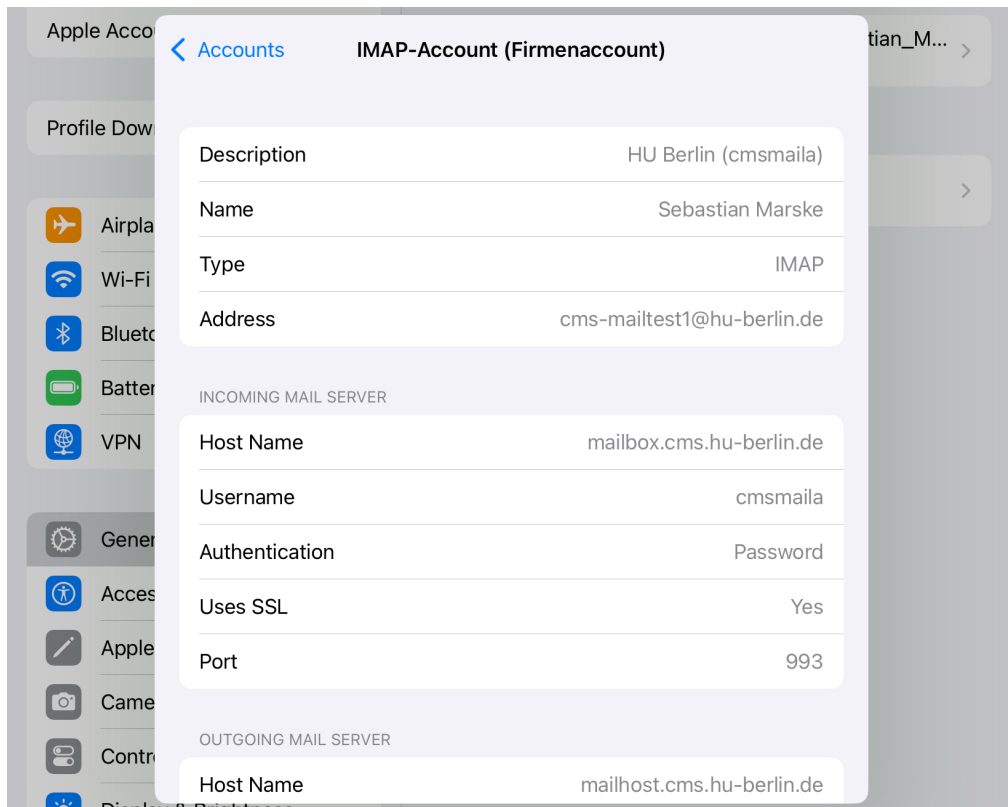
Apple Acco

Profile Dow

Airpla

Wi-Fi

Blueto

Batter

VPN

Gener

Acces

Apple

Came

Contr

tian_M...

Accounts

IMAP-Account (Firmenaccount)

| | |
|---|---|
| Description | HU Berlin (cmsmaila) |
| Name | Sebastian Marske |
| Type | IMAP |
| Address | cms-mailtest1@hu-berlin.de |

INCOMING MAIL SERVER

| | |
|---|---|
| Host Name | mailbox.cms.hu-berlin.de |
| Username | cmsmaila |
| Authentication | Password |
| Uses SSL | Yes |
| Port | 993 |

OUTGOING MAIL SERVER

| | |
|---|---|
| Host Name | mailhost.cms.hu-berlin.de |